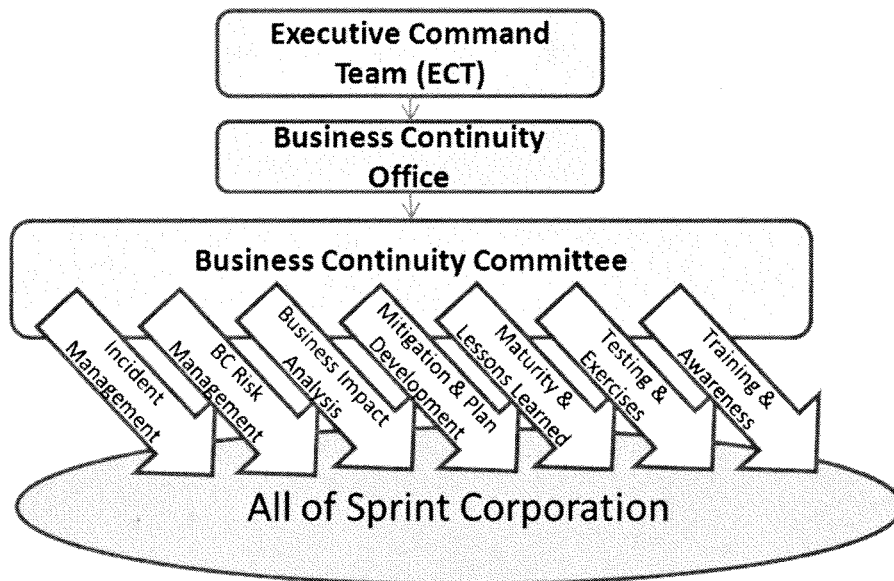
Executive Command Team (ECT)

Business Continuity Office

Business Continuity Committee

Incident Management

BC Risk Management

Business Impact Analysis

Mitigation & Plan Development

Maturity & Lessons Learned

Testing & Exercises

Training & Awareness

All of Sprint Corporation